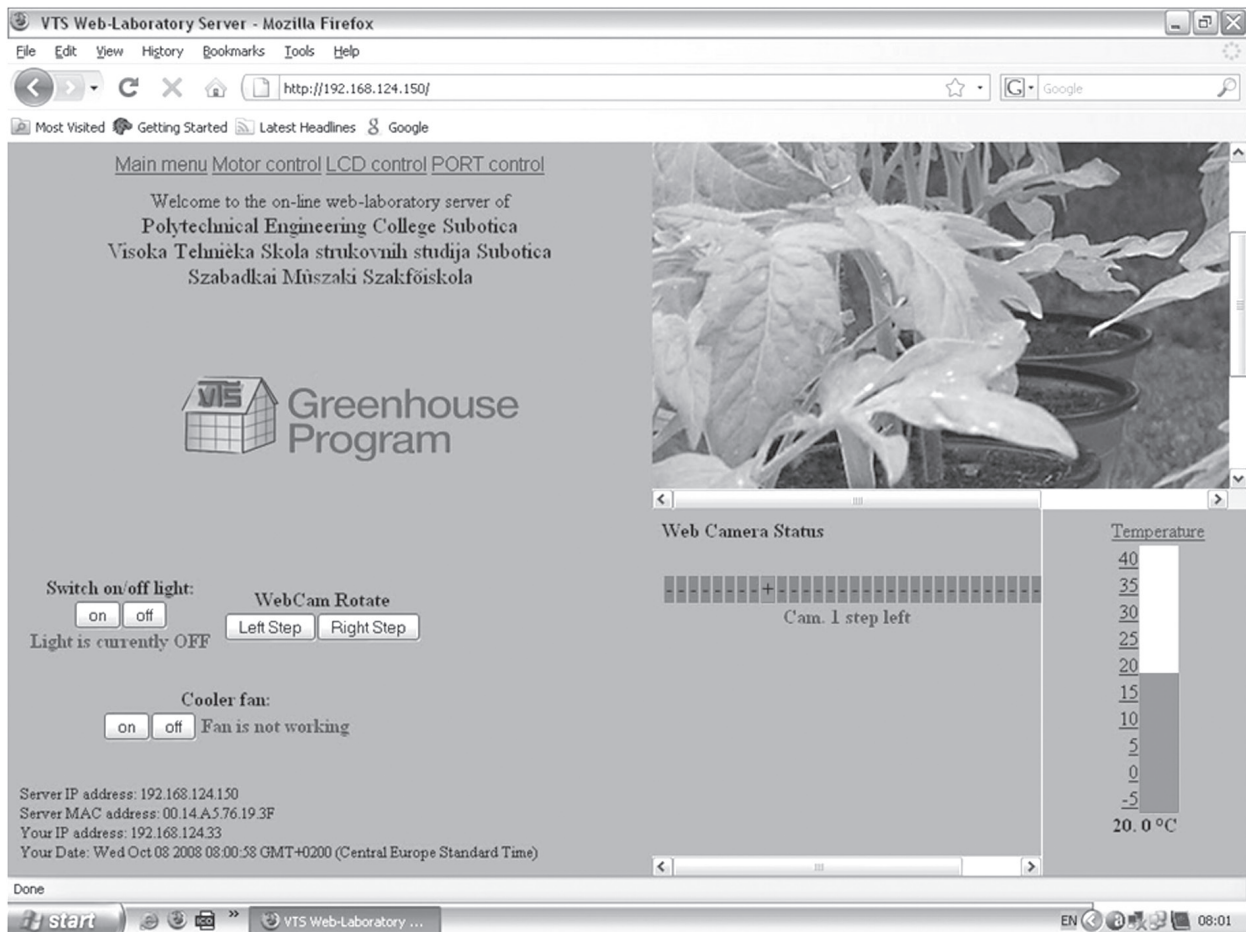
VTS Web-Laboratory Server - Mozilla Firefox

File Edit View History Bookmarks Tools Help

http://192.168.124.150/

Google

Most Visited Getting Started Latest Headlines Google

Main menu Motor control LCD control PORT control

Welcome to the on-line web-laboratory server of
Polytechnical Engineering College Subotica
Visoka Tehnièka Skola strukovnih studija Subotica
Szabadkai Mûszaki Szakfõiskola

VTS Greenhouse Program

Switch on/off light:
on off
Light is currently OFF

WebCam Rotate
Left Step Right Step

Cooler fan:
on off Fan is not working

Server IP address: 192.168.124.150
Server MAC address: 00.14.A5.76.19.3F
Your IP address: 192.168.124.33
Your Date: Wed Oct 08 2008 08:00:58 GMT+0200 (Central Europe Standard Time)

Web Camera Status

--------+-----------------------

Cam. 1 step left

Temperature
40
35
30
25
20
15
10
5
0
-5
20. 0 °C

Done

start

VTS Web-Laboratory ...

EN 08:01